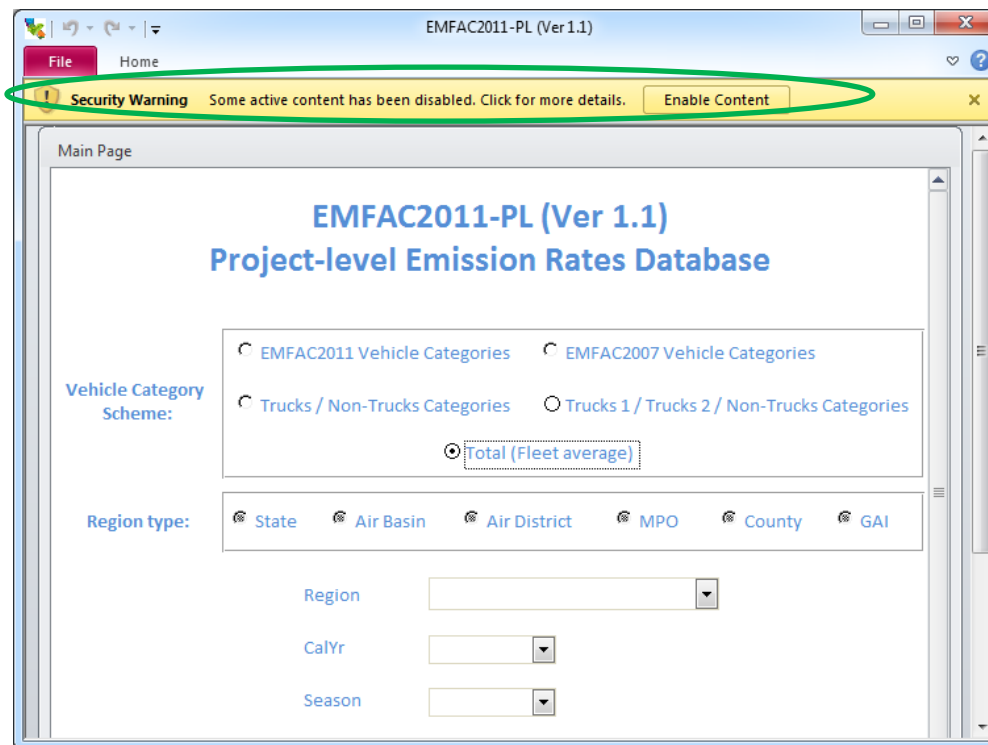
EMFAC2011-PL (Ver 1.1)

File
Home

Security Warning Some active content has been disabled. Click for more details. Enable Content

Main Page

EMFAC2011-PL (Ver 1.1)
Project-level Emission Rates Database

Vehicle Category Scheme:

EMFAC2011 Vehicle Categories
EMFAC2007 Vehicle Categories
Trucks / Non-Trucks Categories
Trucks 1 / Trucks 2 / Non-Trucks Categories
Total (Fleet average)

Region type:

State
Air Basin
Air District
MPO
County
GAI

Region

CalYr

Season